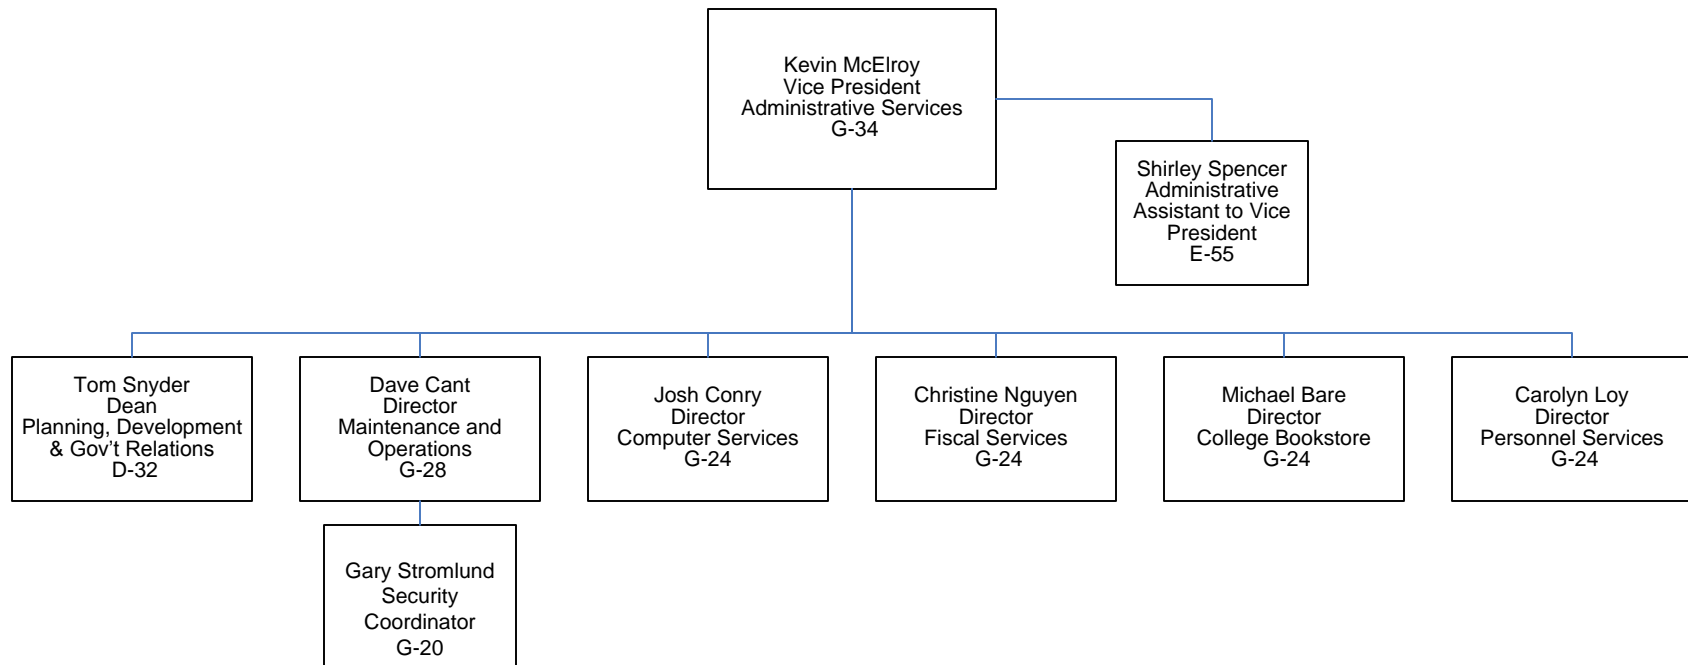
Kevin McElroy
Vice President
Administrative Services
G-34

Shirley Spencer
Administrative
Assistant to Vice
President
E-55

Tom Snyder
Dean
Planning, Development
& Gov't Relations
D-32

Dave Cant
Director
Maintenance and
Operations
G-28

Josh Conry
Director
Computer Services
G-24

Christine Nguyen
Director
Fiscal Services
G-24

Michael Bare
Director
College Bookstore
G-24

Carolyn Loy
Director
Personnel Services
G-24

Gary Stromlund
Security
Coordinator
G-20